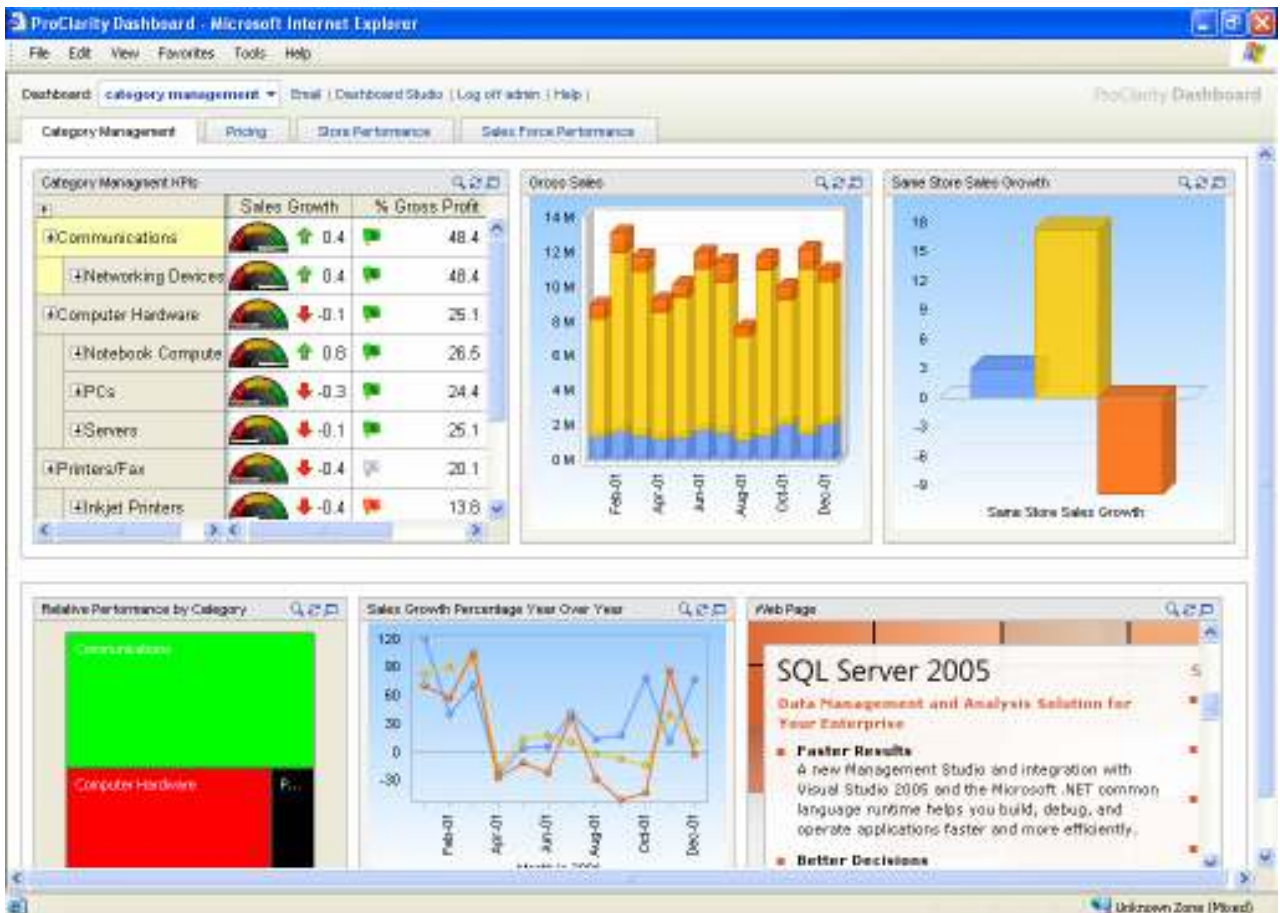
ProClarity Dashboard - Microsoft Internet Explorer

File Edit View Favorites Tools Help

Dashboard: category management ▾ Email | Dashboard Studio | Log off admin | Help |

ProClarity Dashboard

Category Management | Pricing | Store Performance | Sales Force Performance

Category Managment KPIs

| | Sales Growth | | % Gross Profit | |
|---|---|---|---|---|
| Communications | | 0.4 | | 48.4 |
| Networking Devices | | 0.4 | | 48.4 |
| Computer Hardware | | -0.1 | | 25.1 |
| Notebook Compute | | 0.8 | | 26.5 |
| PCs | | -0.3 | | 24.4 |
| Servers | | -0.1 | | 25.1 |
| Printers/Fax | | -0.4 | | 20.1 |
| Inkjet Printers | | -0.4 | | 13.6 |

Gross Sales

14 M
12 M
10 M
8 M
6 M
4 M
2 M
0 M

Feb-01
Apr-01
Jun-01
Aug-01
Oct-01
Dec-01

Same Store Sales Growth

18
15
12
9
6
3
0
-3
-6
-9

Same Store Sales Growth

Relative Performance by Category

Communications

Computer Hardware

P...

Sales Growth Percentage Year Over Year

120
90
60
30
0
-30

Feb-01
Apr-01
Jun-01
Aug-01
Oct-01
Dec-01

Month in 2001

Web Page

SQL Server 2005

Data Management and Analysis Solution for Your Enterprise

Faster Results
A new Management Studio and integration with Visual Studio 2005 and the Microsoft .NET common language runtime helps you build, debug, and operate applications faster and more efficiently.

Better Decisions

Unknown Zone (Mixed)